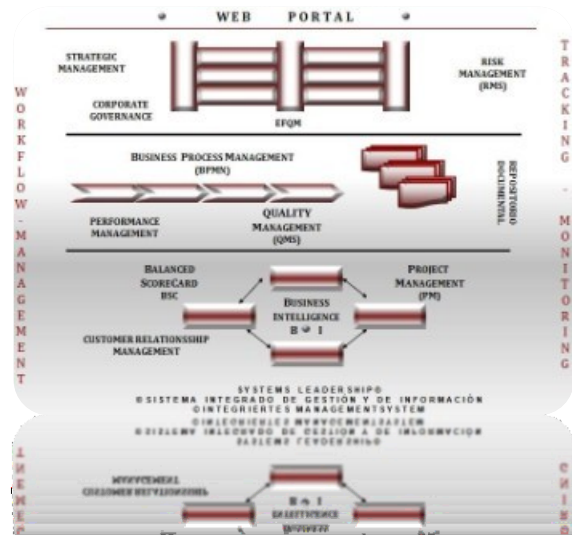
WEB PORTAL

W O R K F L O W - M A N A G E M E N T

T R A C K I N G - M O N I T O R I N G

STRATEGIC MANAGEMENT

CORPORATE GOVERNANCE

EFQM

RISK MANAGEMENT (RMS)

BUSINESS PROCESS MANAGEMENT (BPMN)

REPOSITORIO DOCUMENTAL

PERFORMANCE MANAGEMENT

QUALITY MANAGEMENT (QMS)

BALANCED SCORECARD BSC

BUSINESS INTELLIGENCE B I

PROJECT MANAGEMENT (PM)

CUSTOMER RELATIONSSHIP MANAGEMENT

SYSTEMS LEADERSHIP®
®SISTEMA INTEGRADO DE GESTIÓN Y DE INFORMACIÓN
©INTEGRIERTES MANAGEMENTSYSTEM

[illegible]